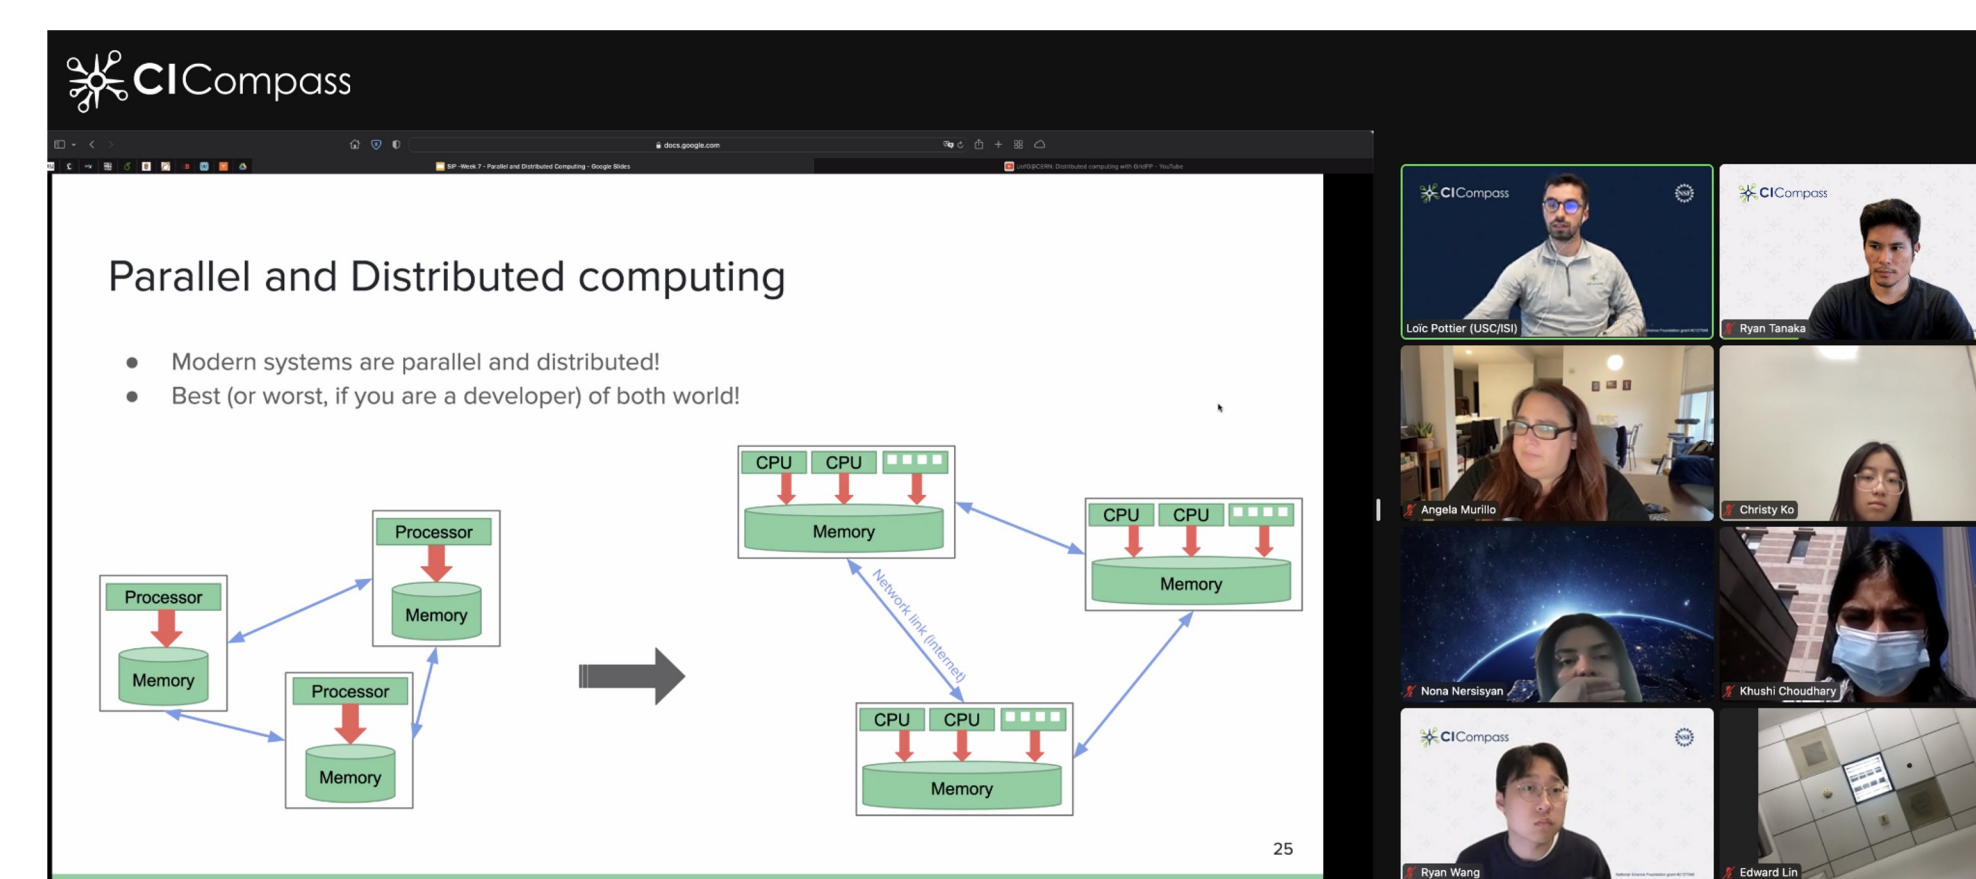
CICompass

docs.google.com

SIP -Week 7 - Parallel and Distributed Computing - Google Slides

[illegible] Distributed computing with GridPP - YouTube

Parallel and Distributed computing

● Modern systems are parallel and distributed!
● Best (or worst, if you are a developer) of both world!

Processor
Memory

Processor
Memory

Processor
Memory

CPU CPU
Memory

CPU CPU
Memory

CPU CPU
Memory

Network link (Internet)

25

CICompass
Loïc Pottier (USC/ISI)

CICompass
Ryan Tanaka

Angela Murillo

Christy Ko

Nona Nersisyan

Khushi Choudhary

CICompass
Ryan Wang

Edward Lin